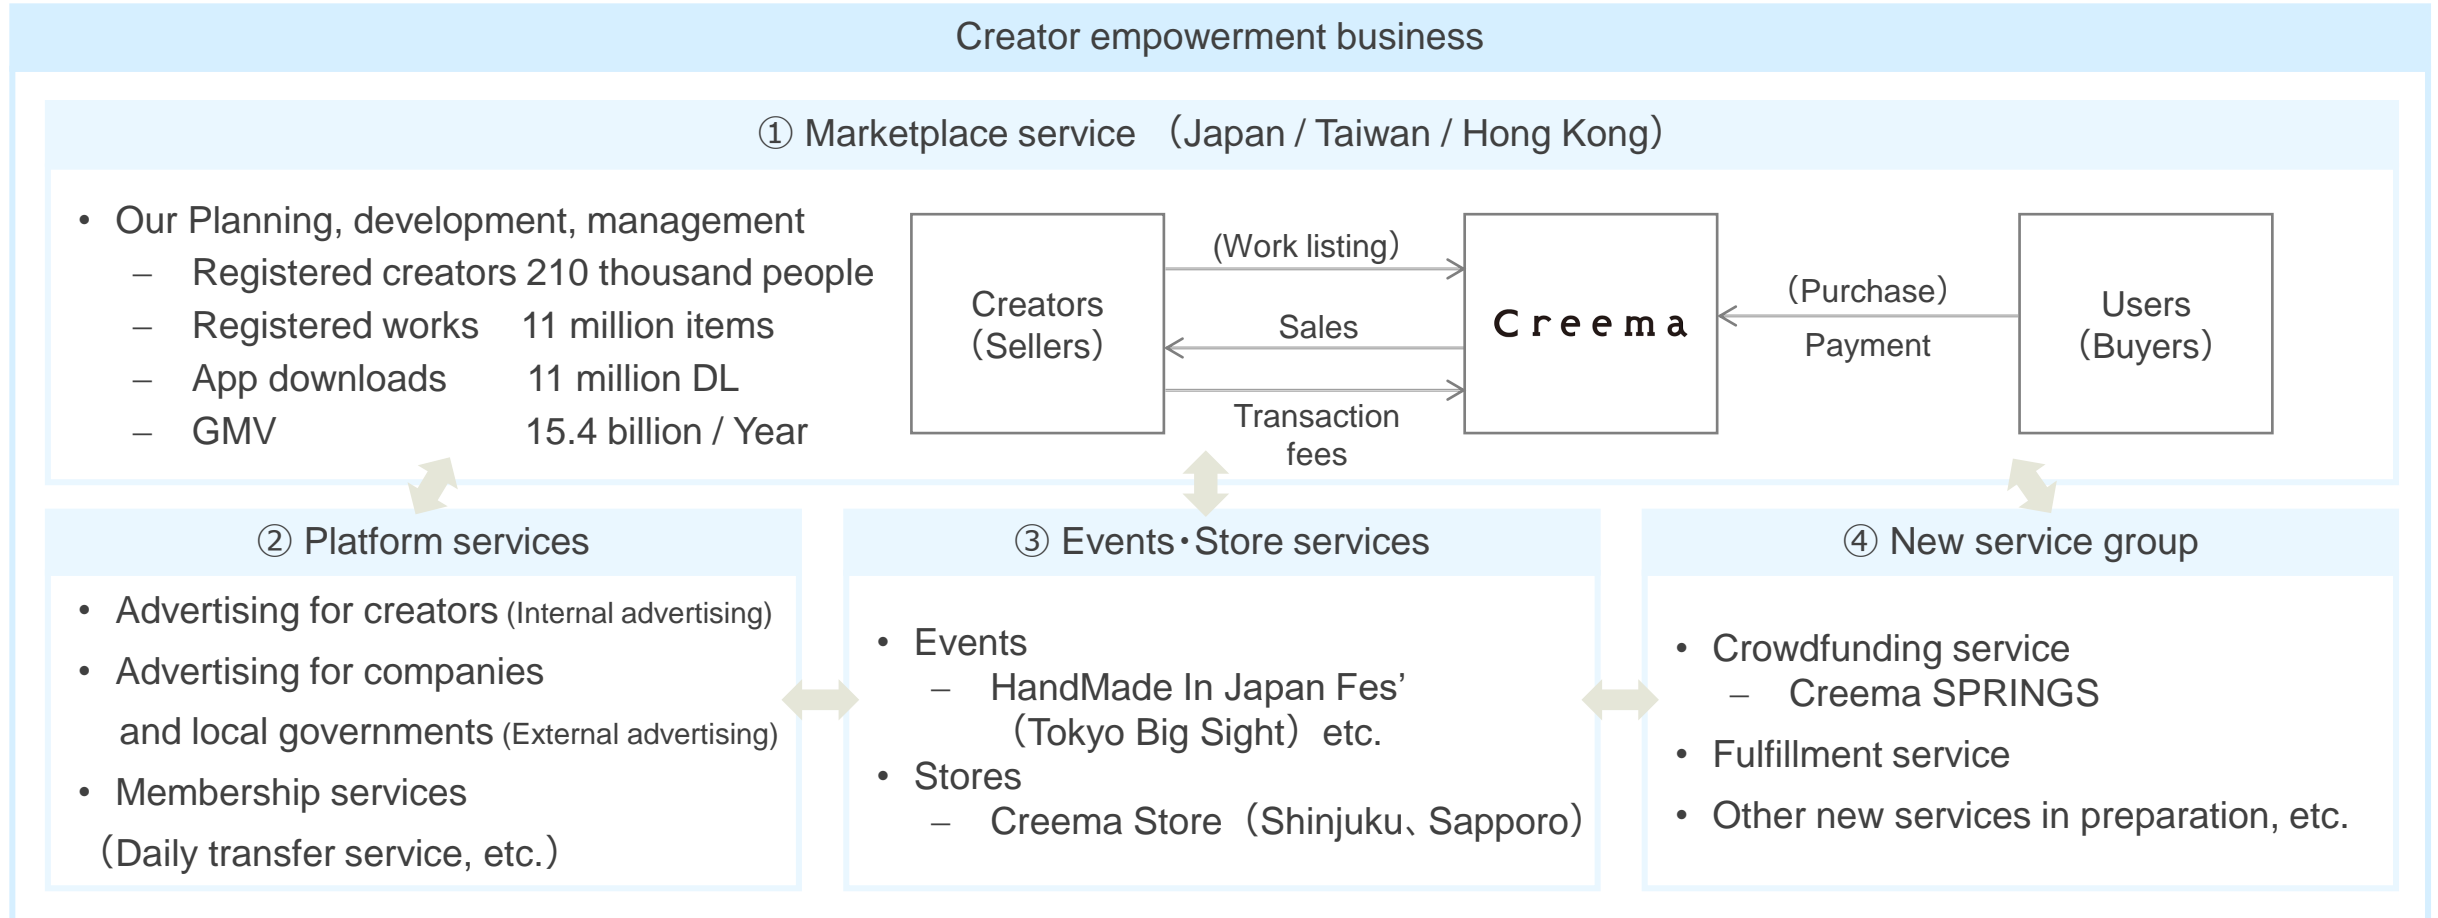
Creator empowerment business

① Marketplace service （Japan / Taiwan / Hong Kong）

• Our Planning, development, management
– Registered creators 210 thousand people
– Registered works 11 million items
– App downloads 11 million DL
– GMV 15.4 billion / Year

Creators （Sellers）

(Work listing)

Sales

Transaction fees

Creema

（Purchase）

Payment

Users （Buyers）

② Platform services

• Advertising for creators (Internal advertising)
• Advertising for companies and local governments (External advertising)
• Membership services （Daily transfer service, etc.）

③ Events・Store services

• Events
– HandMade In Japan Fes’ （Tokyo Big Sight） etc.
• Stores
– Creema Store（Shinjuku、Sapporo）

④ New service group

• Crowdfunding service
– Creema SPRINGS
• Fulfillment service
• Other new services in preparation, etc.